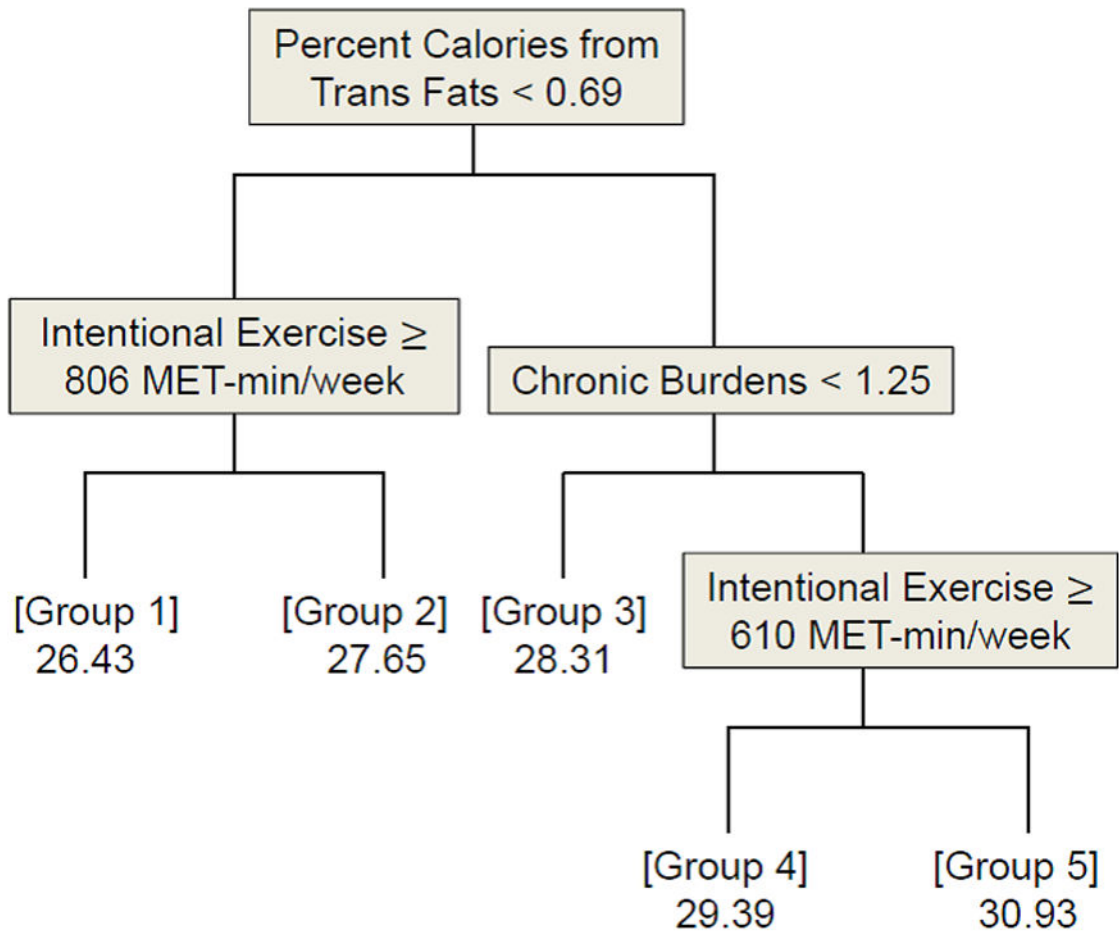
Percent Calories from Trans Fats < 0.69

Intentional Exercise $\geq$ 806 MET-min/week

Chronic Burdens < 1.25

[Group 1]
26.43

[Group 2]
27.65

[Group 3]
28.31

Intentional Exercise $\geq$ 610 MET-min/week

[Group 4]
29.39

[Group 5]
30.93